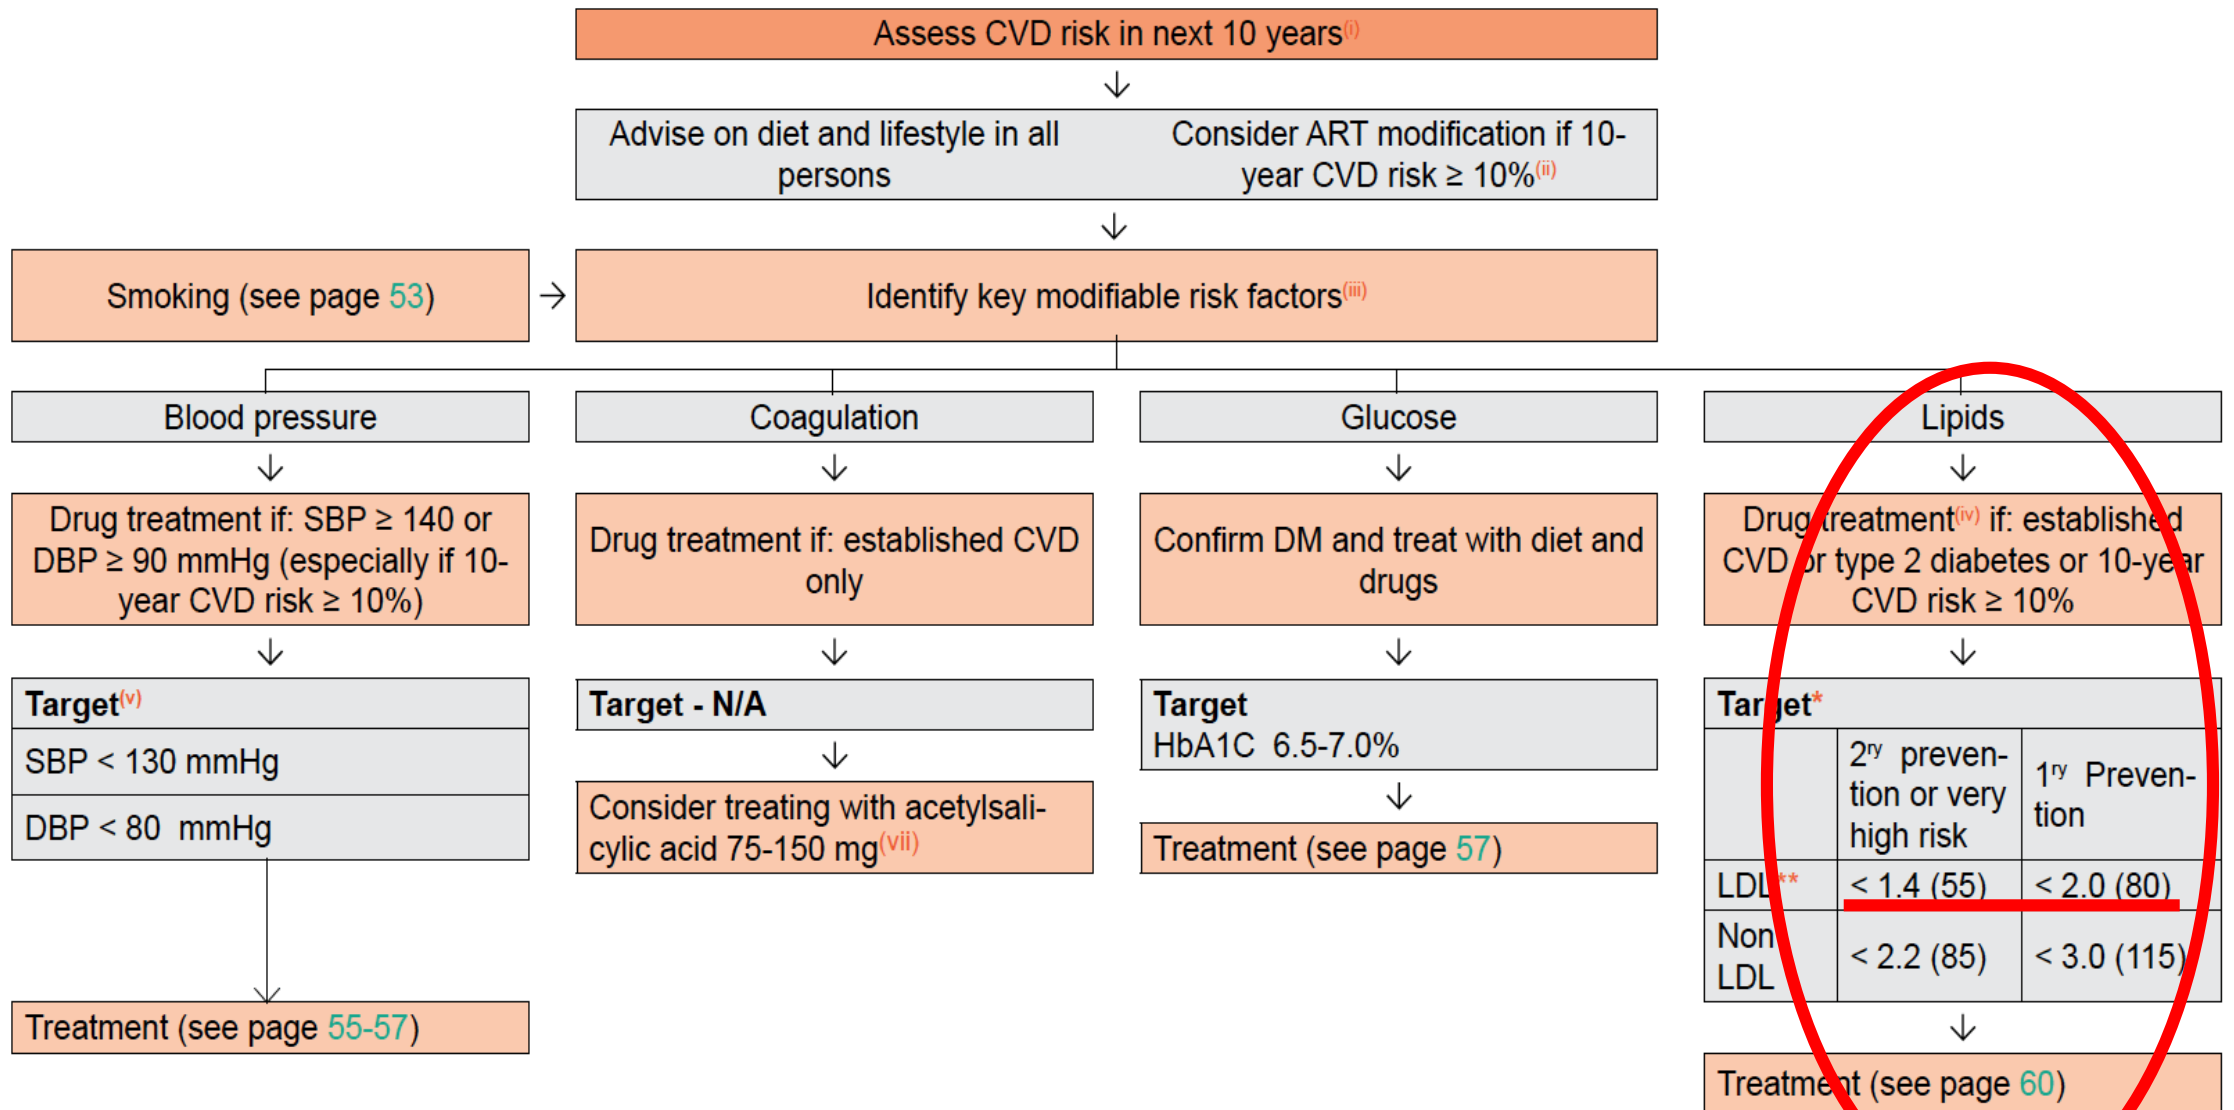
Assess CVD risk in next 10 years$^{(i)}$

Advise on diet and lifestyle in all persons

Consider ART modification if 10-year CVD risk ≥ 10%$^{(ii)}$

Smoking (see page 53)

Identify key modifiable risk factors$^{(iii)}$

Blood pressure

Drug treatment if: SBP ≥ 140 or DBP ≥ 90 mmHg (especially if 10-year CVD risk ≥ 10%)

| Target$^{(v)}$ |
|---|
| SBP < 130 mmHg |
| DBP < 80 mmHg |

Treatment (see page 55-57)

Coagulation

Drug treatment if: established CVD only

Target - N/A

Consider treating with acetylsalicylic acid 75-150 mg$^{(vii)}$

Glucose

Confirm DM and treat with diet and drugs

Target
HbA1C 6.5-7.0%

Treatment (see page 57)

Lipids

Drug treatment$^{(iv)}$ if: established CVD or type 2 diabetes or 10-year CVD risk ≥ 10%

| Target* | | |
|---|---|---|
| | 2$^{ry}$ prevention or very high risk | 1$^{ry}$ Prevention |
| LDL** | < 1.4 (55) | < 2.0 (80) |
| Non LDL | < 2.2 (85) | < 3.0 (115) |

Treatment (see page 60)